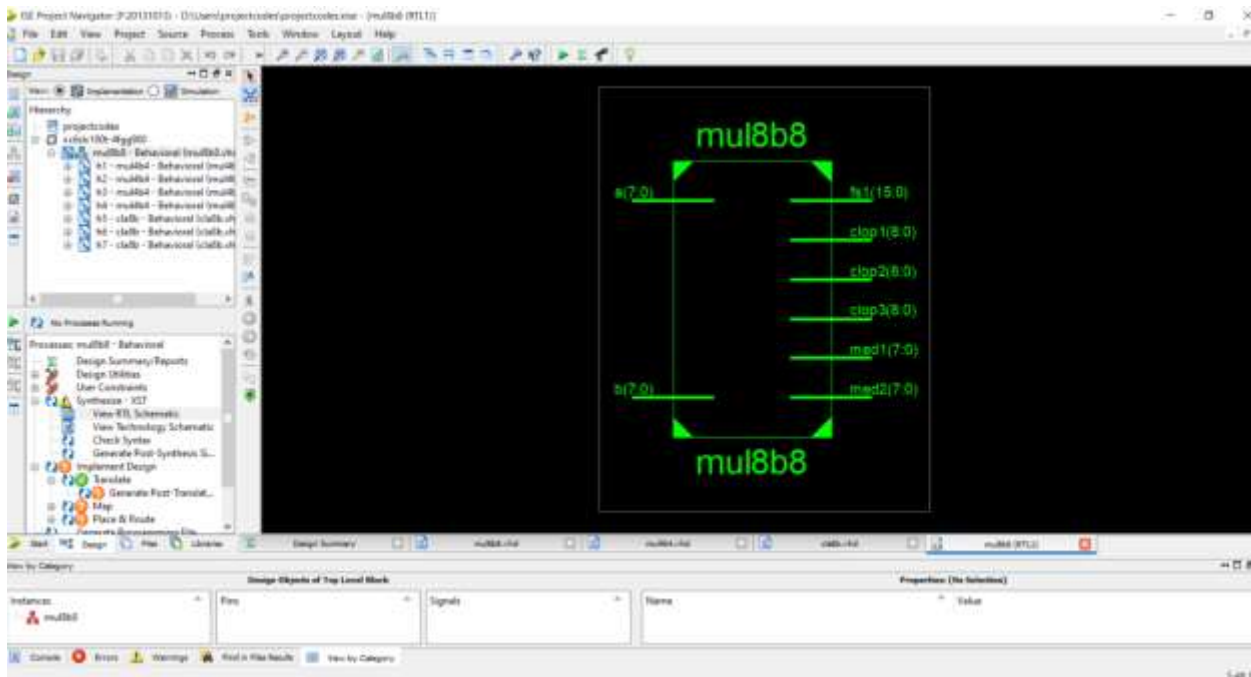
ISE Project Navigator (P.20131013) - C:\Users\projectcodes\projectcodes.xise - [mul8b8 (RTL1)]
File Edit View Project Source Process Tools Window Layout Help

Design
View: Implementation Simulation
Hierarchy
projectcodes
xc6slx100t-4fgg900
mul8b8 - Behavioral (mul8b8.vhd)
k1 - mul4b4 - Behavioral (mul4b4.vhd)
k2 - mul4b4 - Behavioral (mul4b4.vhd)
k3 - mul4b4 - Behavioral (mul4b4.vhd)
k4 - mul4b4 - Behavioral (mul4b4.vhd)
k5 - cla8b - Behavioral (cla8b.vhd)
k6 - cla8b - Behavioral (cla8b.vhd)
k7 - cla8b - Behavioral (cla8b.vhd)

No Processes Running
Processes: mul8b8 - Behavioral
Design Summary/Reports
Design Utilities
User Constraints
Synthesize - XST
View RTL Schematic
View Technology Schematic
Check Syntax
Generate Post-Synthesis S...
Implement Design
Translate
Generate Post-Translat...
Map
Place & Route
Generate Programming File

mul8b8
a(7:0)
b(7:0)
fs1(15:0)
clop1(8:0)
clop2(8:0)
clop3(8:0)
med1(7:0)
med2(7:0)
mul8b8

Start Design Files Libraries
Design Summary
mul4b4.vhd
mul8b8.vhd
cla8b.vhd
mul8b8 (RTL1)

View by Category
Design Objects of Top Level Block
Properties: (No Selection)
Instances
mul8b8
Pins
Signals
Name
Value

Console Errors Warnings Find in Files Results View by Category